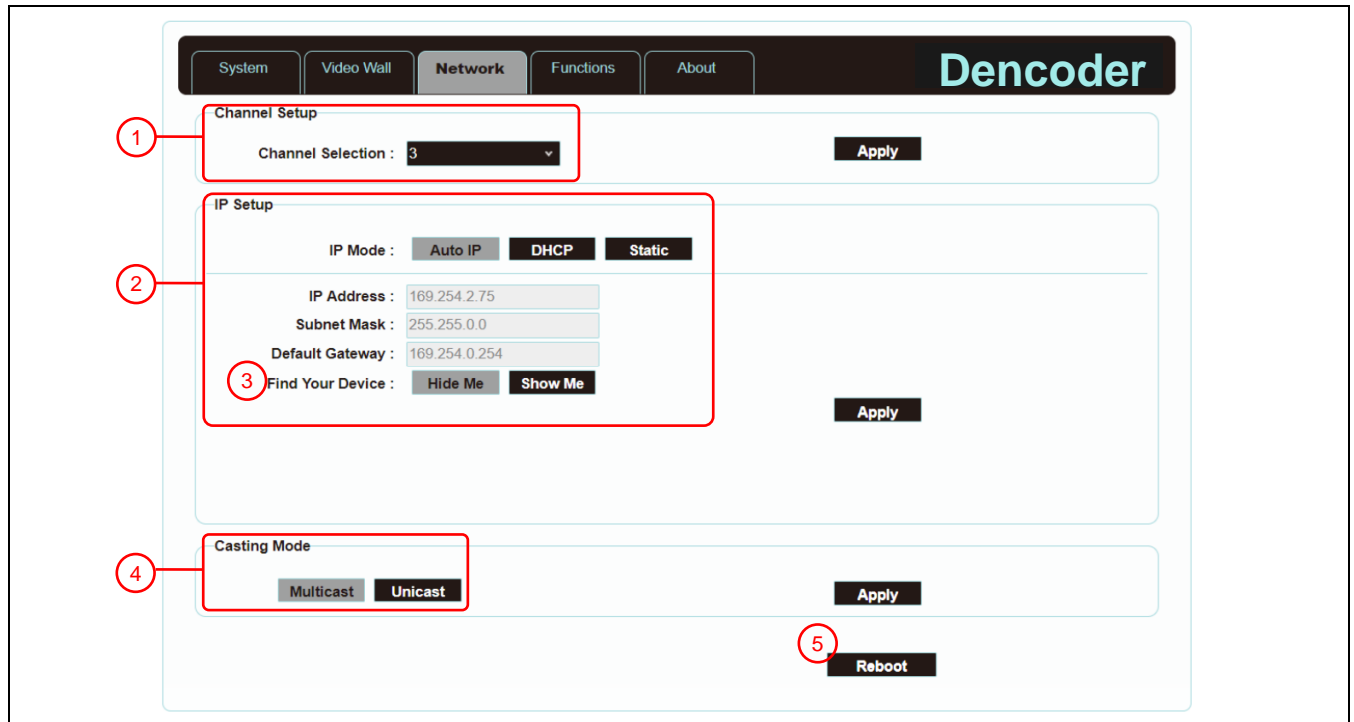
System Video Wall Network Functions About

Dencoder

1

Channel Setup

Channel Selection : 3

Apply

2

IP Setup

IP Mode : Auto IP DHCP Static

IP Address : 169.254.2.75

Subnet Mask : 255.255.0.0

Default Gateway : 169.254.0.254

3

Find Your Device : Hide Me Show Me

Apply

4

Casting Mode

Multicast Unicast

Apply

5

Reboot